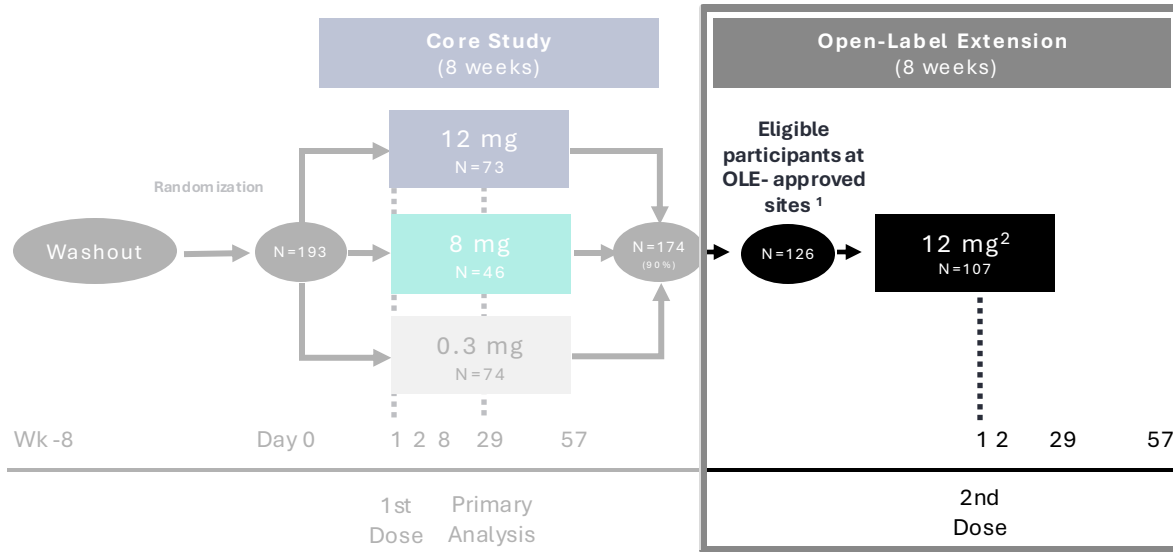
Core Study
(8 weeks)

Open-Label Extension
(8 weeks)

Randomization

Washout

N=193

12 mg
N=73

8 mg
N=46

0.3 mg
N=74

N=174
(90%)

Eligible participants at OLE-approved sites $^1$

N=126

12 mg$^2$
N=107

Wk-8

Day 0

1 2 8 29 57

1 2 29 57

1st Dose

Primary Analysis

2nd Dose